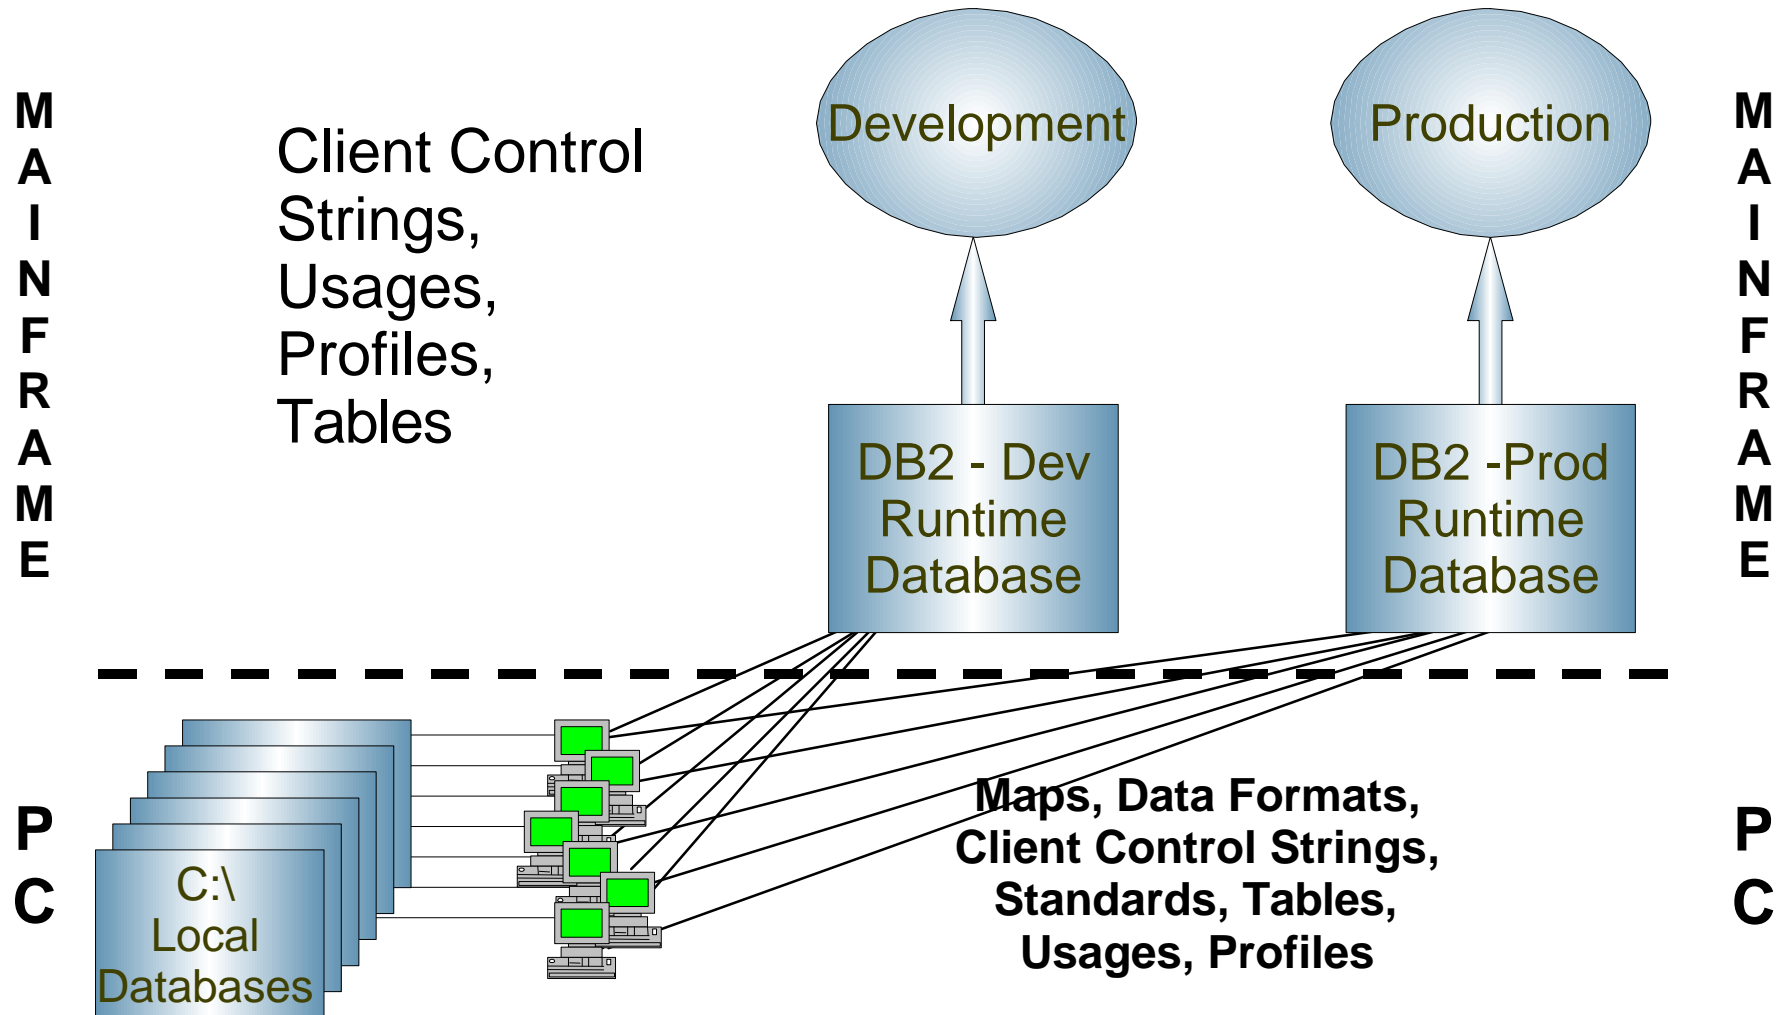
MAINFRAME

Client Control Strings, Usages, Profiles, Tables

Development

Production

MAINFRAME

DB2 - Dev Runtime Database

DB2 -Prod Runtime Database

PC

C:\ Local Databases

Maps, Data Formats, Client Control Strings, Standards, Tables, Usages, Profiles

PC